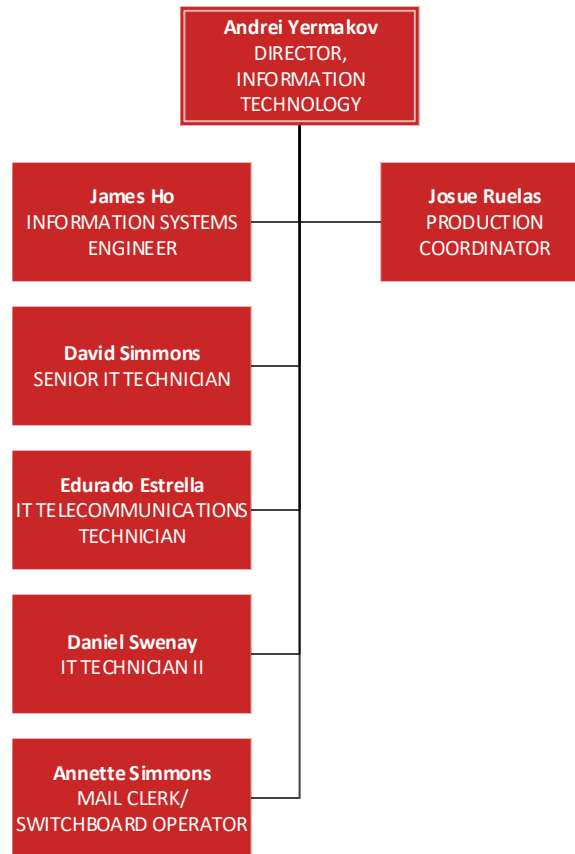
Andrei Yermakov
DIRECTOR, INFORMATION TECHNOLOGY

James Ho
INFORMATION SYSTEMS ENGINEER

Josue Ruelas
PRODUCTION COORDINATOR

David Simmons
SENIOR IT TECHNICIAN

Edurado Estrella
IT TELECOMMUNICATIONS TECHNICIAN

Daniel Swenay
IT TECHNICIAN II

Annette Simmons
MAIL CLERK/ SWITCHBOARD OPERATOR